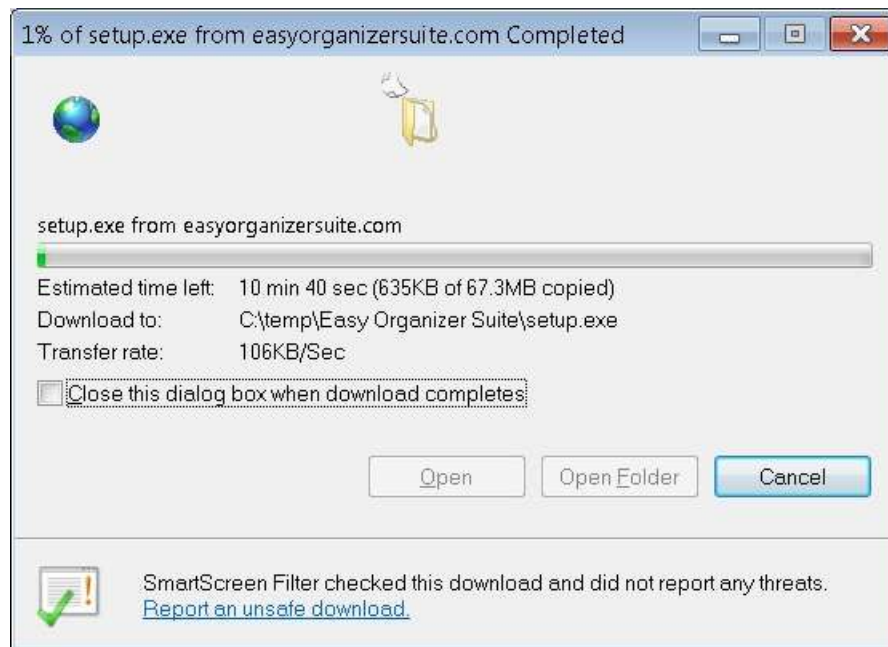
1% of setup.exe from easyorganizersuite.com Completed

setup.exe from easyorganizersuite.com

| Estimated time left: | 10 min 40 sec (635KB of 67.3MB copied) |
|---|---|
| Download to: | C:\temp\Easy Organizer Suite\setup.exe |
| Transfer rate: | 106KB/Sec |

Close this dialog box when download completes

Open Open Folder Cancel

SmartScreen Filter checked this download and did not report any threats.
Report an unsafe download.